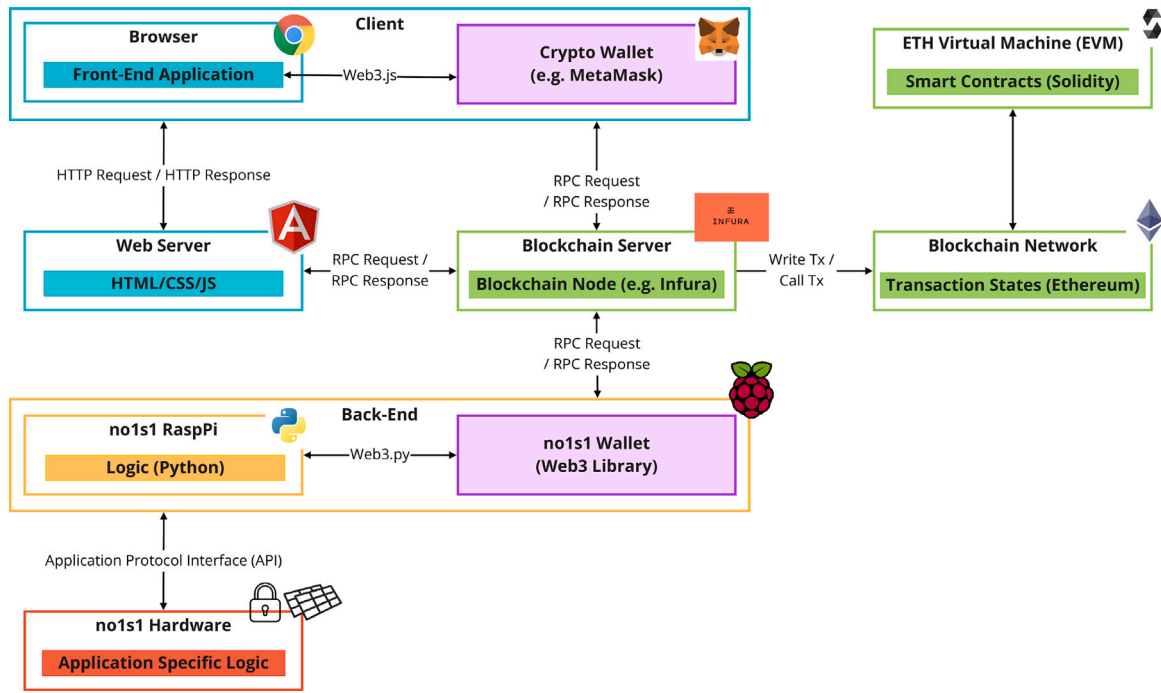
Client

Browser

Front-End Application

Web3.js

Crypto Wallet
(e.g. MetaMask)

ETH Virtual Machine (EVM)

Smart Contracts (Solidity)

HTTP Request / HTTP Response

RPC Request
/ RPC Response

INFURA

Web Server

HTML/CSS/JS

RPC Request /
RPC Response

Blockchain Server

Blockchain Node (e.g. Infura)

Write Tx /
Call Tx

Blockchain Network

Transaction States (Ethereum)

RPC Request
/ RPC Response

Back-End

no1s1 RaspPi

Logic (Python)

Web3.py

no1s1 Wallet
(Web3 Library)

Application Protocol Interface (API)

no1s1 Hardware

Application Specific Logic